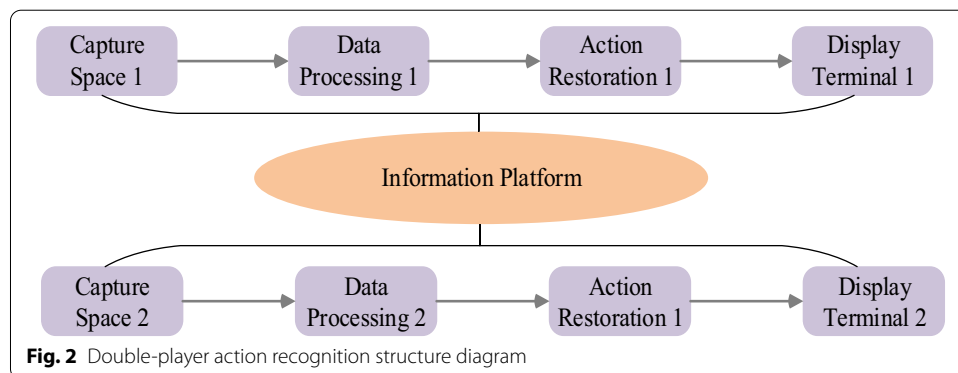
Capture Space 1

Data Processing 1

Action Restoration 1

Display Terminal 1

Information Platform

Capture Space 2

Data Processing 2

Action Restoration 1

Display Terminal 2

**Fig. 2** Double-player action recognition structure diagram